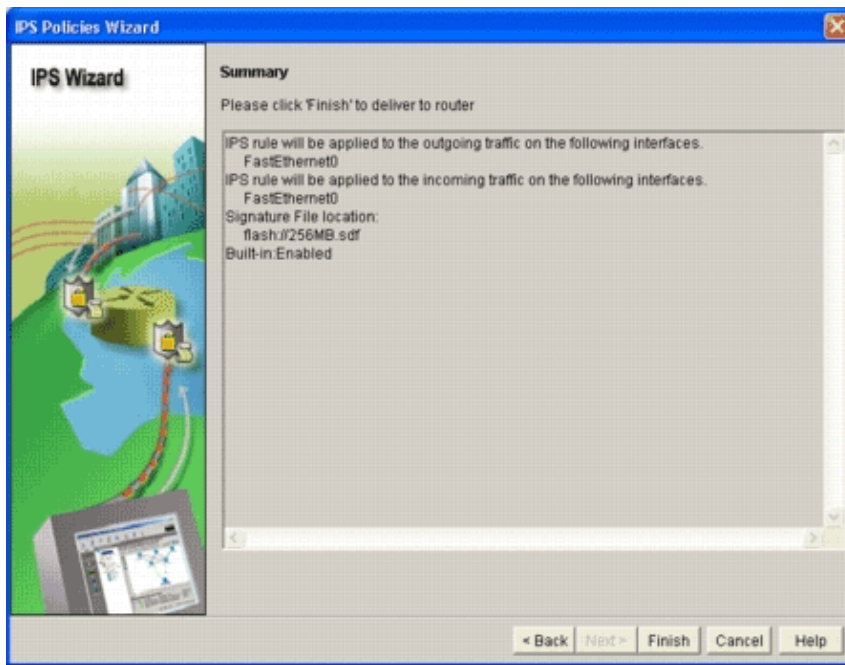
IPS Policies Wizard

IPS Wizard

Summary

Please click 'Finish' to deliver to router

IPS rule will be applied to the outgoing traffic on the following interfaces.
FastEthernet0
IPS rule will be applied to the incoming traffic on the following interfaces.
FastEthernet0
Signature File location:
flash://256MB.sdf
Built-in:Enabled

< Back Next > Finish Cancel Help